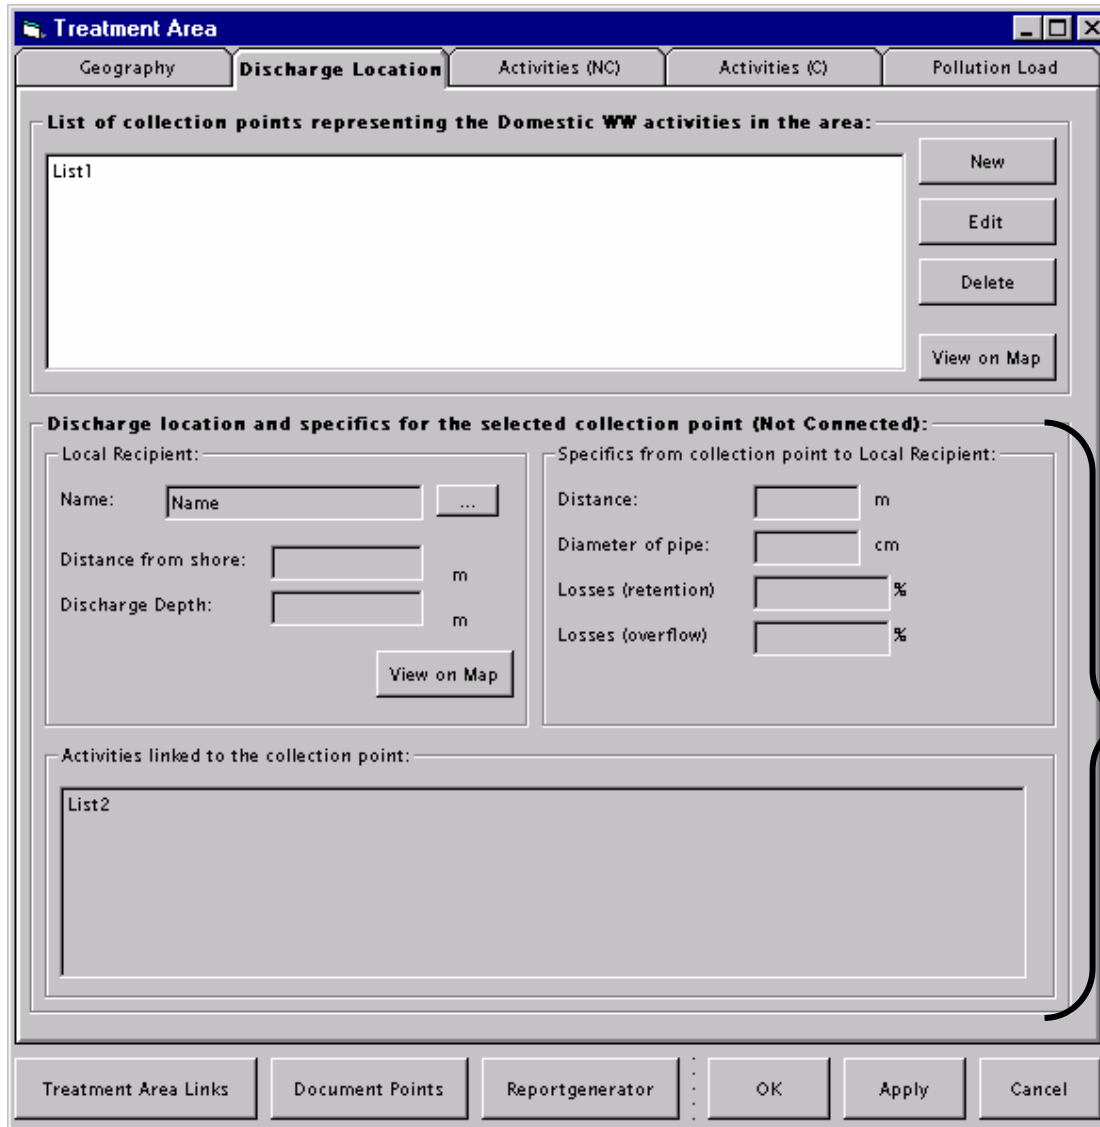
Treatment Area

Geography | Discharge Location | Activities (NC) | Activities (C) | Pollution Load

List of collection points representing the Domestic WW activities in the area:

List1

New

Edit

Delete

View on Map

Discharge location and specifics for the selected collection point (Not Connected):

Local Recipient:

Name: Name ...

Distance from shore: m

Discharge Depth: m

View on Map

Specifics from collection point to Local Recipient:

Distance: m

Diameter of pipe: cm

Losses (retention) %

Losses (overflow) %

Activities linked to the collection point:

List2

Treatment Area Links | Document Points | Reportgenerator | OK | Apply | Cancel